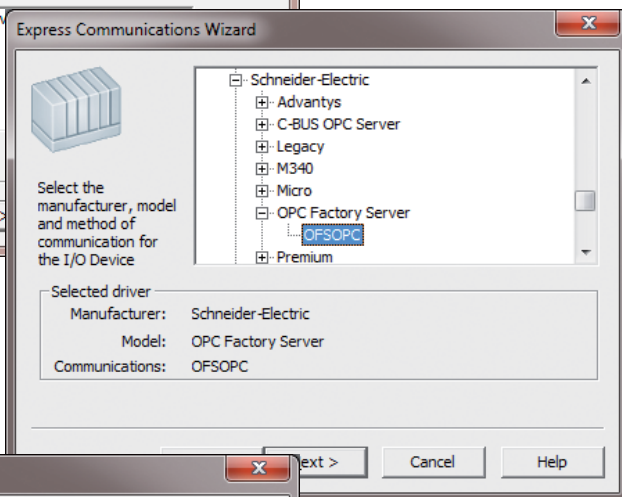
Express Communications Wizard

Select the manufacturer, model and method of communication for the I/O Device

Schneider-Electric
Advantys
C-BUS OPC Server
Legacy
M340
Micro
OPC Factory Server
OFSOPC
Premium

Selected driver
Manufacturer: Schneider-Electric
Model: OPC Factory Server
Communications: OFSOPC

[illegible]ext >
Cancel
Help